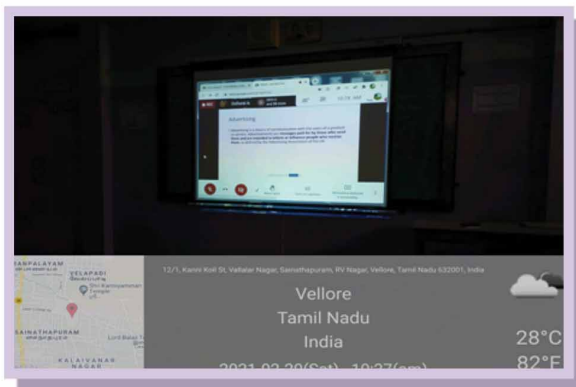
Advertising

ANPALAYAM
VELAPADI
Sri Kamalpathi Temple
SAINATHAPURAM
KALAIVANAN NAGAR

12/1, Kanni Koil St, Vallalar Nagar, Sainathapuram, RV Nagar, Vellore, Tamil Nadu 632001, India

Vellore
Tamil Nadu
India
2021-02-20(Sat) - 10:27(am)

28°C
82°F